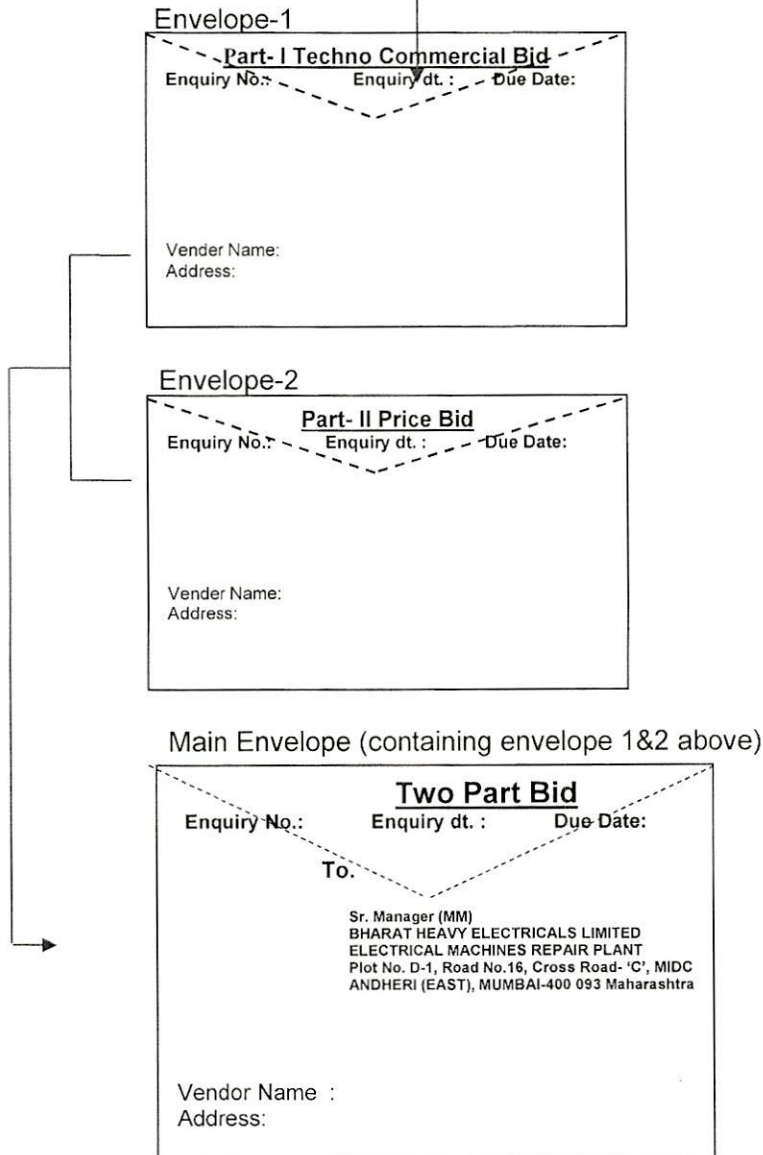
Envelope-1

Part- I Techno Commercial Bid
Enquiry No.: Enquiry dt. : Due Date:

Vender Name:
Address:

Envelope-2

Part- II Price Bid
Enquiry No.: Enquiry dt. : Due Date:

Vender Name:
Address:

Main Envelope (containing envelope 1&2 above)

Two Part Bid
Enquiry No.: Enquiry dt. : Due Date:

To.

Sr. Manager (MM)
BHARAT HEAVY ELECTRICALS LIMITED
ELECTRICAL MACHINES REPAIR PLANT
Plot No. D-1, Road No.16, Cross Road- 'C', MIDC
ANDHERI (EAST), MUMBAI-400 093 Maharashtra

Vendor Name :
Address: